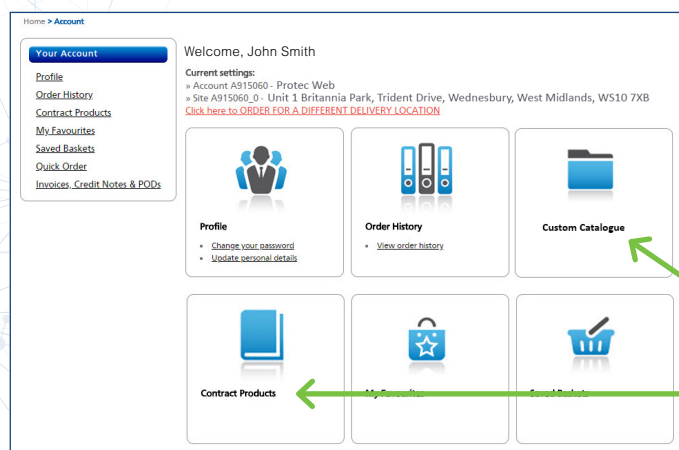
Home > Account

Your Account

Profile
Order History
Contract Products
My Favourites
Saved Baskets
Quick Order
Invoices, Credit Notes & PODs

Welcome, John Smith

Current settings:
» Account A915060 - Protec Web
» Site A915060_0 - Unit 1 Britannia Park, Trident Drive, Wednesbury, West Midlands, WS10 7XB
Click here to ORDER FOR A DIFFERENT DELIVERY LOCATION

Profile
• Change your password
• Update personal details

Order History
• View order history

Custom Catalogue

Contract Products

My Favourites

Saved Baskets